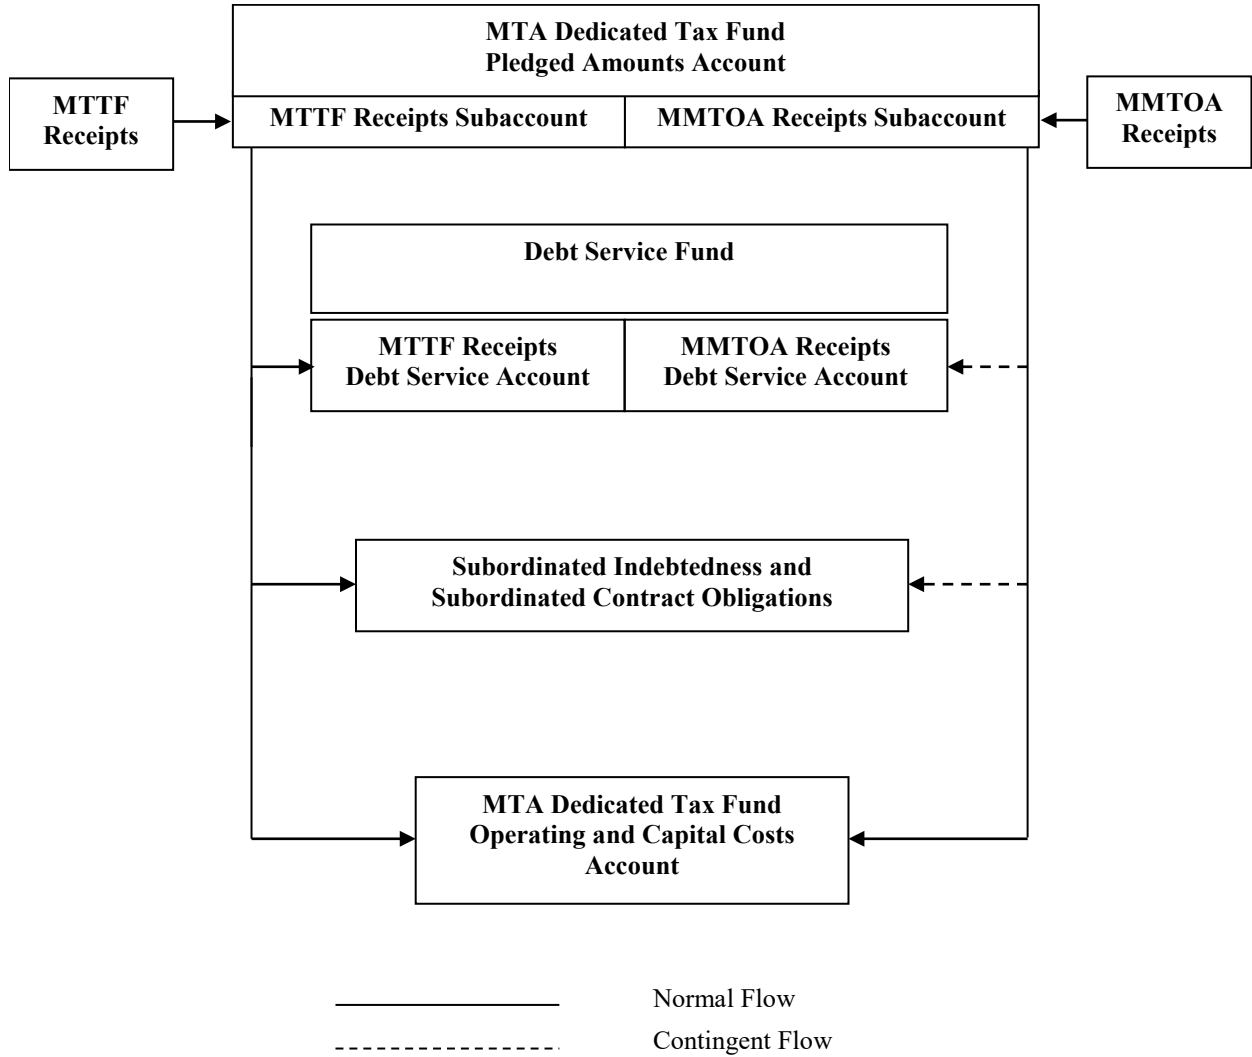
MTTF Receipts

MTA Dedicated Tax Fund
Pledged Amounts Account

MTTF Receipts Subaccount

MMTOA Receipts Subaccount

MMTOA Receipts

Debt Service Fund

MTTF Receipts
Debt Service Account

MMTOA Receipts
Debt Service Account

Subordinated Indebtedness and
Subordinated Contract Obligations

MTA Dedicated Tax Fund
Operating and Capital Costs
Account

Normal Flow

Contingent Flow